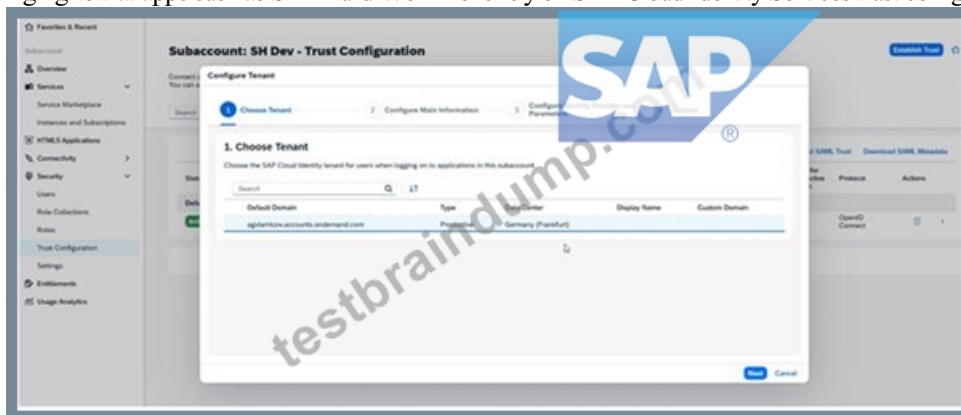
Favorites & Recent
Subaccount
Overview
Services
Service Marketplace
Instances and Subscriptions
HTML5 Applications
Connectivity
Security
Users
Role Collections
Roles
Trust Configuration
Settings
Entitlements
Usage Analytics

Subaccount: SH Dev - Trust Configuration
Establish Trust

Configure Tenant
1 Choose Tenant
2 Configure Main Information
3 Configure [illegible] Parameters

1. Choose Tenant
Choose the SAP Cloud Identity tenant for users when logging on to applications in this subaccount.

Search

| Default Domain | Type | Data Center | Display Name | Custom Domain |
|---|---|---|---|---|
| agbfamkzv.accounts.ondemand.com | Productive | Germany (Frankfurt) | | |

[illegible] SAML Trust
Download SAML Metadata
Protocol
Actions
OpenID Connect

Next
Cancel

SAP
®
testbraindump.com